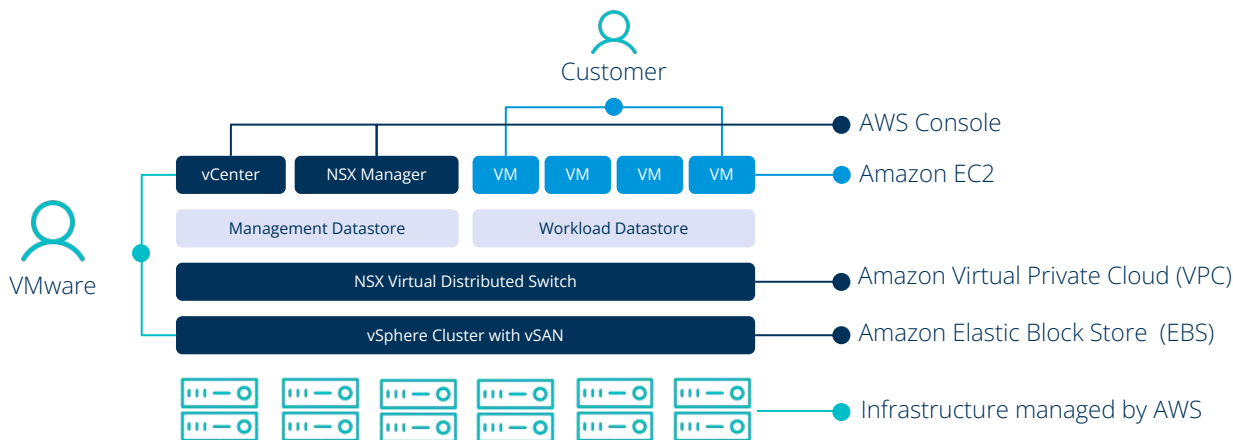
Customer

AWS Console

vCenter

NSX Manager

VM

VM

VM

VM

Amazon EC2

VMware

Management Datastore

Workload Datastore

NSX Virtual Distributed Switch

Amazon Virtual Private Cloud (VPC)

vSphere Cluster with vSAN

Amazon Elastic Block Store (EBS)

Infrastructure managed by AWS